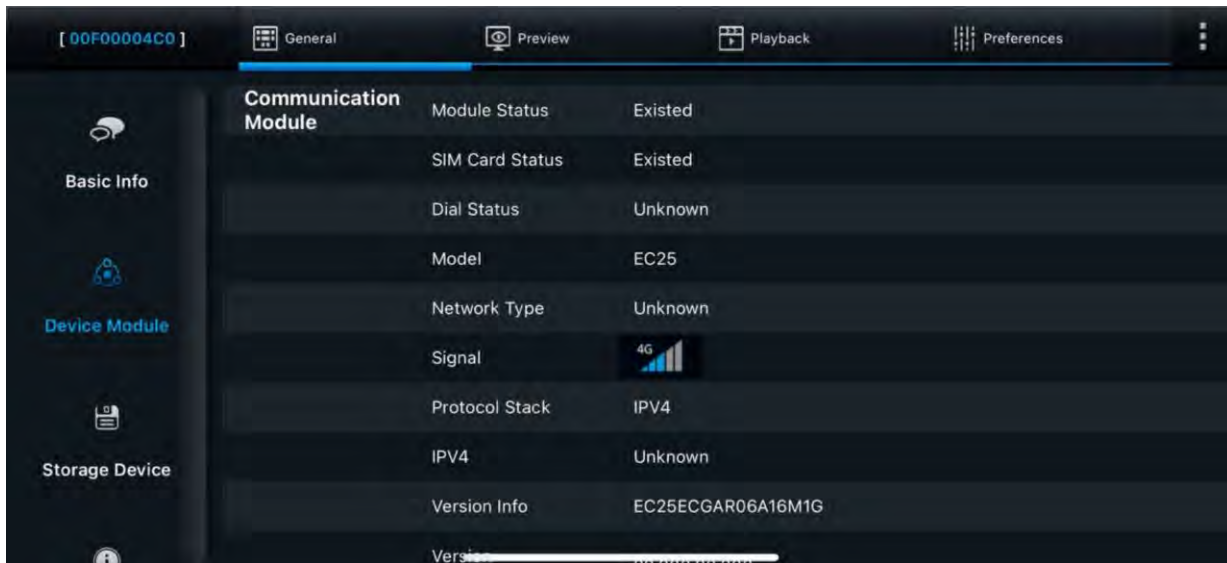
[ 00F00004C0 ]

General

Preview

Playback

Preferences

Basic Info

Device Module

Storage Device

Communication Module

| | |
|---|---|
| Module Status | Existed |
| SIM Card Status | Existed |
| Dial Status | Unknown |
| Model | EC25 |
| Network Type | Unknown |
| Signal | 4G |
| Protocol Stack | IPV4 |
| IPV4 | Unknown |
| Version Info | EC25ECGAR06A16M1G |
| Vers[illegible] | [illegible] |